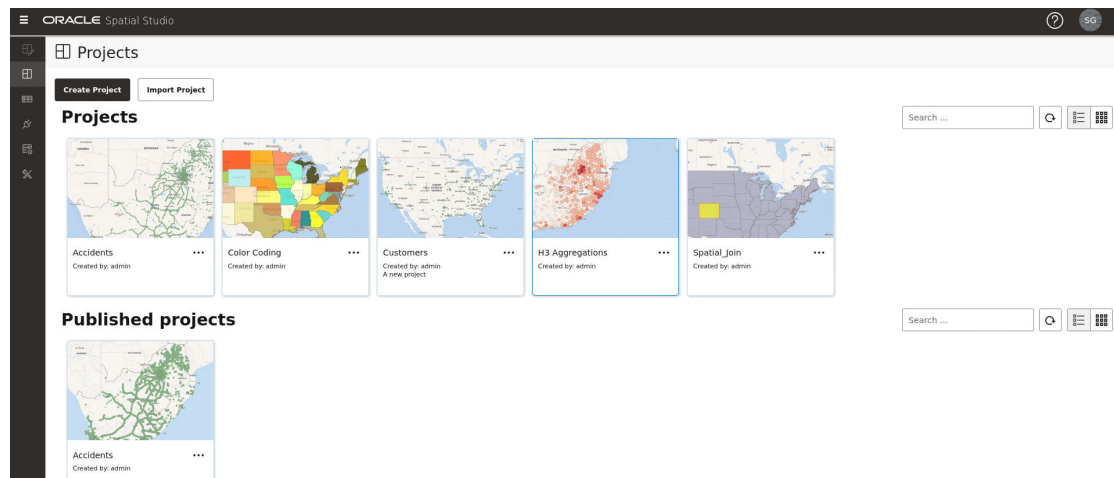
ORACLE Spatial Studio

SG

Projects

Create Project

Import Project

Projects

Search ...

Accidents
Created by: admin

Color Coding
Created by: admin

Customers
Created by: admin
A new project

H3 Aggregations
Created by: admin

Spatial_Join
Created by: admin

Published projects

Search ...

Accidents
Created by: admin